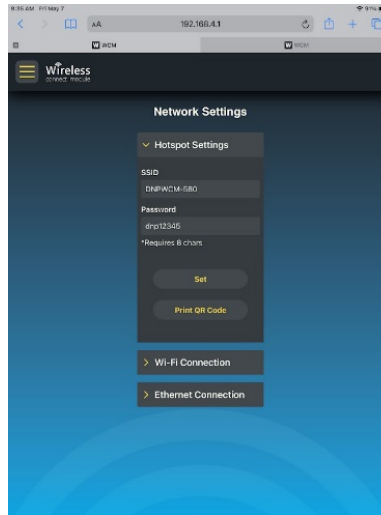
9:35 AM Fri May 7
91%
AA
192.168.4.1
WCM
WCM
Wireless
connect module
Network Settings
Hotspot Settings
SSID
DNPWCM-I580
Password
dnp12345
*Requires 8 chars
Set
Print QR Code
Wi-Fi Connection
Ethernet Connection